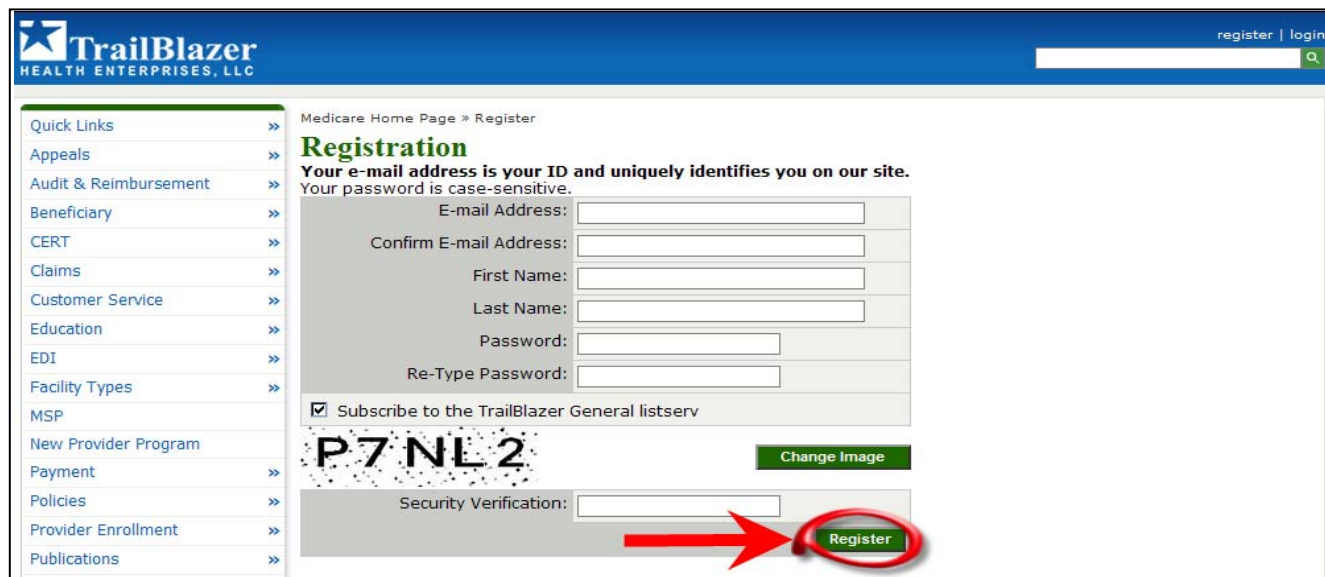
TrailBlazer
HEALTH ENTERPRISES, LLC

register | login

Quick Links »
Appeals »
Audit & Reimbursement »
Beneficiary »
CERT »
Claims »
Customer Service »
Education »
EDI »
Facility Types »
MSP
New Provider Program
Payment »
Policies »
Provider Enrollment »
Publications »

Medicare Home Page » Register

Registration

**Your e-mail address is your ID and uniquely identifies you on our site.**
Your password is case-sensitive.

E-mail Address:
Confirm E-mail Address:
First Name:
Last Name:
Password:
Re-Type Password:

☑ Subscribe to the TrailBlazer General listserv

P7NL2

Change Image

Security Verification:

Register